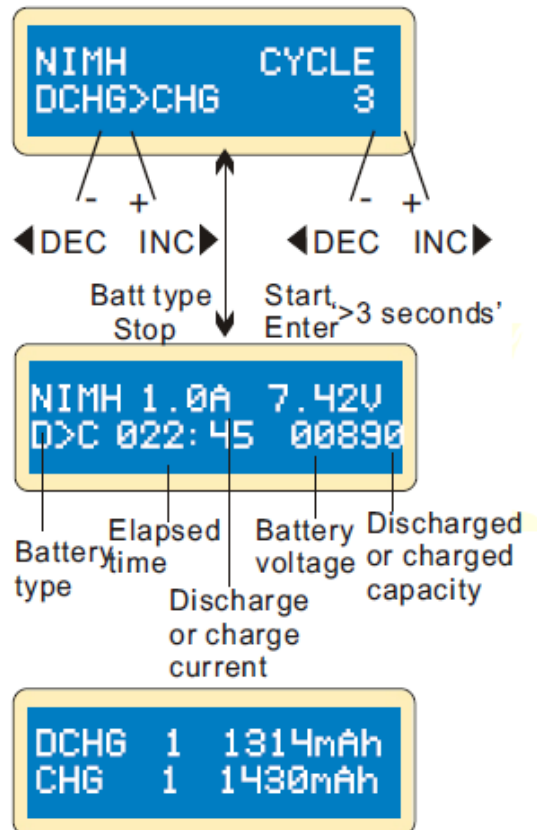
NIMH CYCLE
DCHG>CHG 3

- + ◀DEC INC▶ - + ◀DEC INC▶

Batt type
Stop

Start
Enter '>3 seconds'

NIMH 1.0A 7.42V
D>C 022:45 00890

Battery type

Elapsed time

Discharge or charge current

Battery voltage

Discharged or charged capacity

DCHG 1 1314mAh
CHG 1 1430mAh